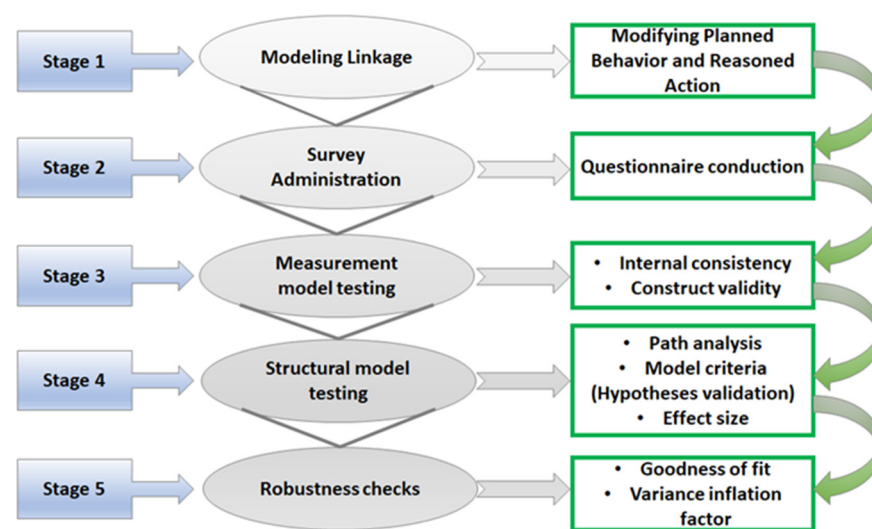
Stage 1

Modeling Linkage

Modifying Planned Behavior and Reasoned Action

Stage 2

Survey Administration

Questionnaire conduction

Stage 3

Measurement model testing

• Internal consistency
• Construct validity

Stage 4

Structural model testing

• Path analysis
• Model criteria (Hypotheses validation)
• Effect size

Stage 5

Robustness checks

• Goodness of fit
• Variance inflation factor